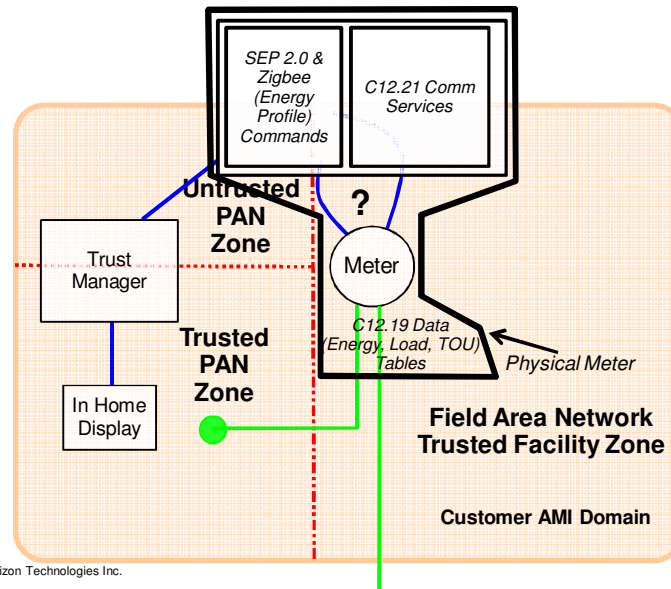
SEP 2.0 & Zigbee (Energy Profile) Commands

C12.21 Comm Services

Untrusted PAN Zone

?

Trust Manager

Meter

Trusted PAN Zone

C12.19 Data (Energy, Load, TOU) Tables

Physical Meter

In Home Display

Field Area Network Trusted Facility Zone

Customer AMI Domain

izon Technologies Inc.